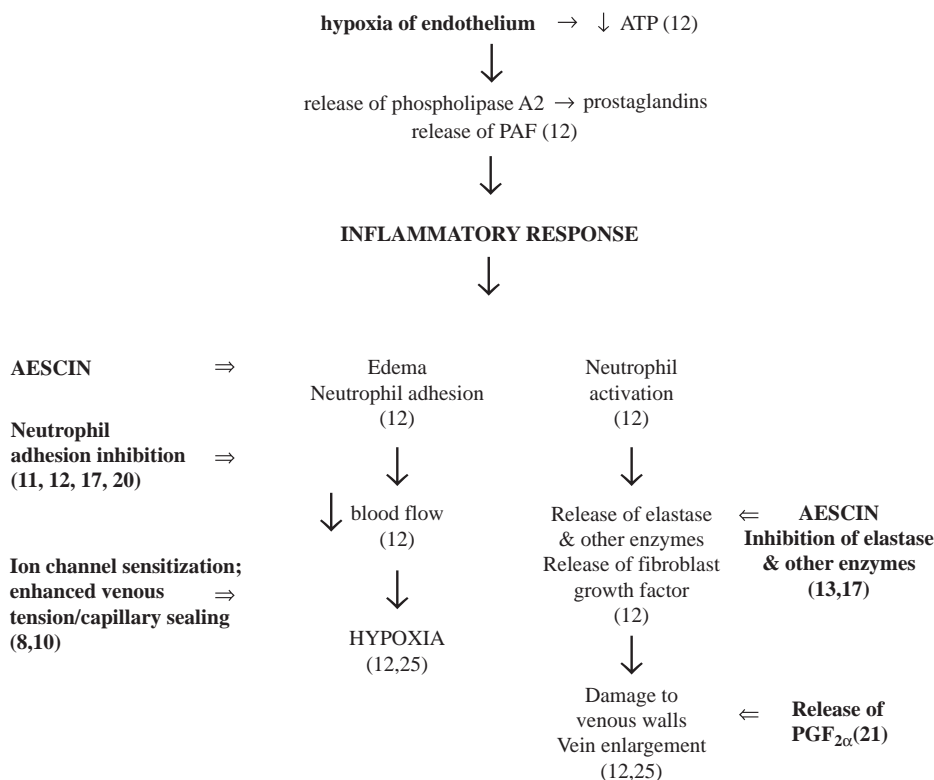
**hypoxia of endothelium** → ↓ ATP (12)

↓

release of phospholipase A2 → prostaglandins
release of PAF (12)

↓

**INFLAMMATORY RESPONSE**

↓

**AESCIN** ⇒

**Neutrophil adhesion inhibition (11, 12, 17, 20)** ⇒

**Ion channel sensitization; enhanced venous tension/capillary sealing (8,10)** ⇒

Edema
Neutrophil adhesion
(12)

↓

↓ blood flow
(12)

↓

HYPOXIA
(12,25)

Neutrophil activation
(12)

↓

Release of elastase & other enzymes
Release of fibroblast growth factor
(12)

⇐ **AESCIN Inhibition of elastase & other enzymes (13,17)**

↓

Damage to venous walls
Vein enlargement
(12,25)

⇐ **Release of $PGF_{2\alpha}$(21)**